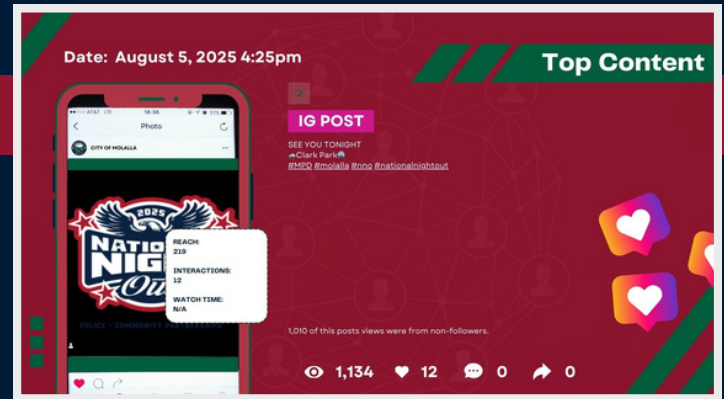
Date: August 5, 2025 4:25pm

Top Content

IG POST

SEE YOU TONIGHT
Clark Park
#MPD #molalla #nno #nationalnightout

AT&T LTE 18:36 51%
Photo
CITY OF MOLALLA

2025
NATIONAL NIGHT Out
POLICE - COMMUNITY PARTNERSHIPS

REACH:
210

INTERACTIONS:
12

WATCH TIME:
N/A

1,010 of this posts views were from non-followers.

1,134 12 0 0